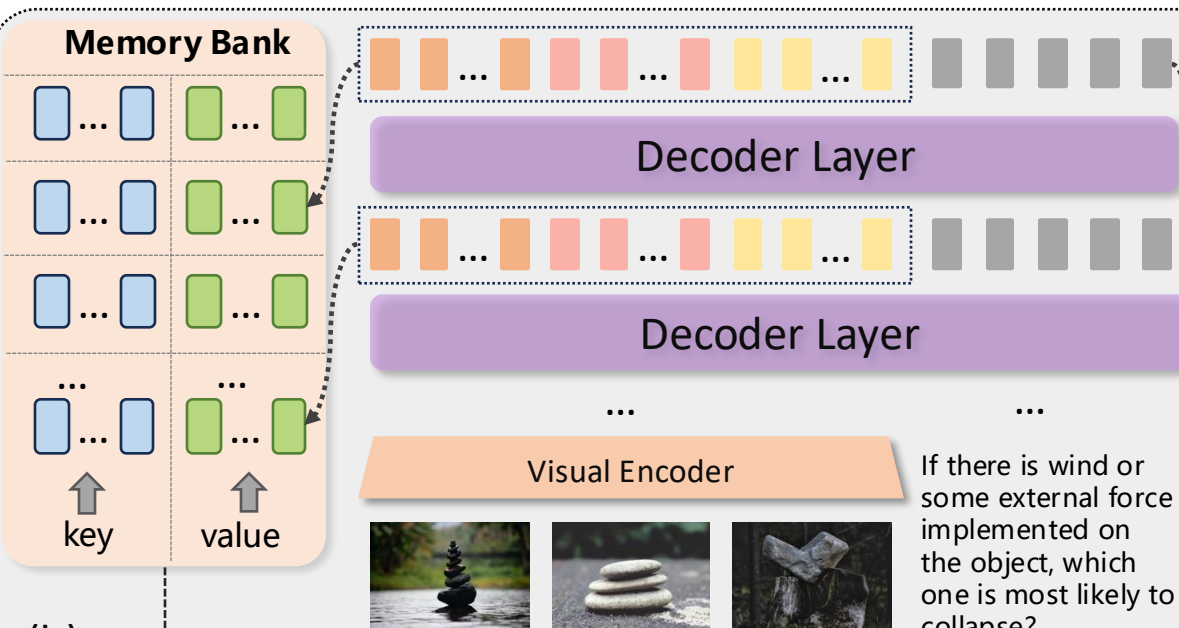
Memory Bank

...

...

...

...

...

...

...

...

...

...

key

value

...

...

...

Decoder Layer

...

...

...

Decoder Layer

...

...

Visual Encoder

If there is wind or some external force implemented on the object, which one is most likely to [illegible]

(b) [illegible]